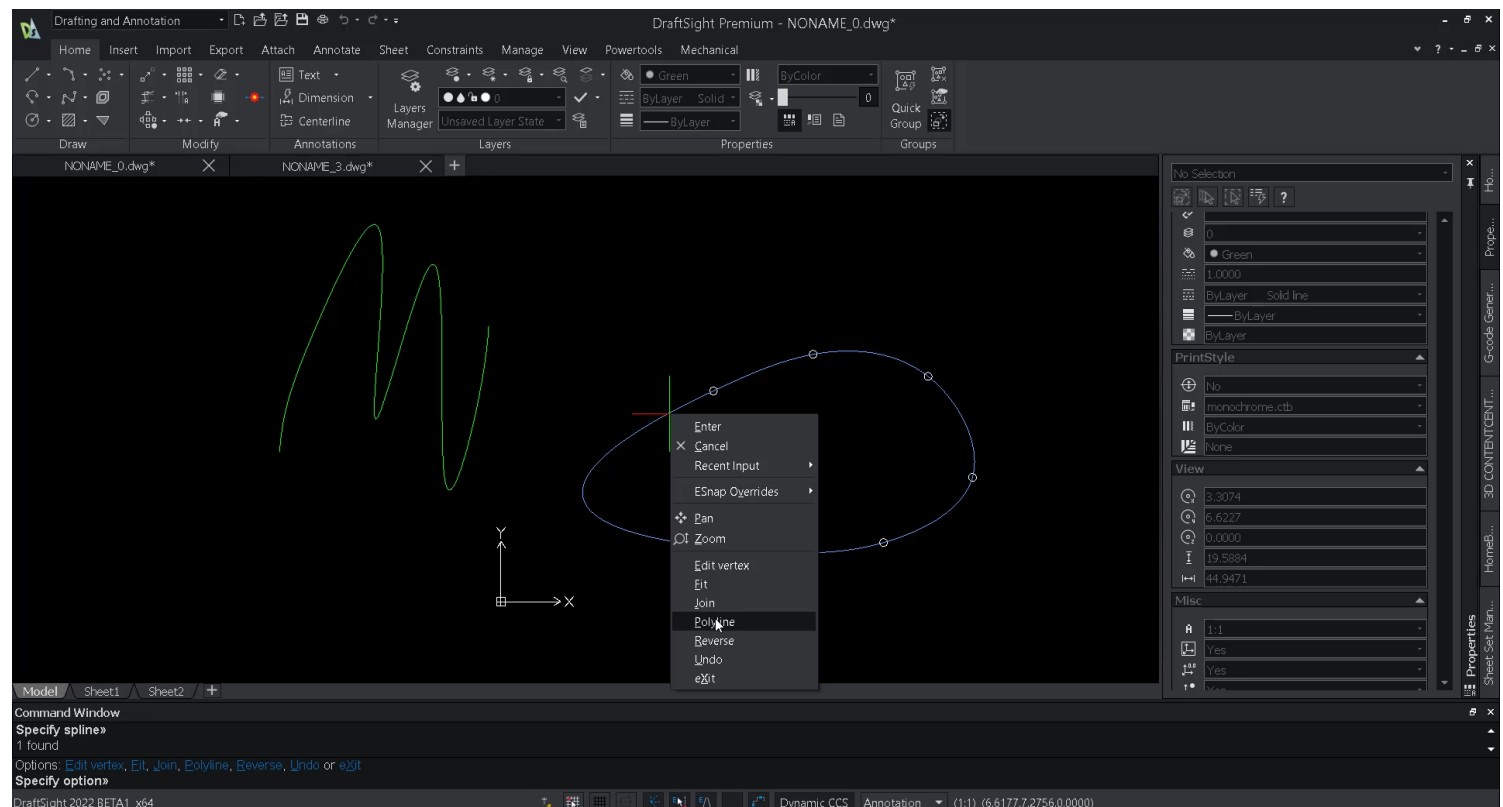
Drafting and Annotation
DraftSight Premium - NONAME_0.dwg*
Home Insert Import Export Attach Annotate Sheet Constraints Manage View Powertools Mechanical
Text
Dimension
Centerline
Layers Manager
Unsaved Layer State
Green
ByColor
ByLayer Solid
ByLayer
0
Quick Group
Draw Modify Annotations Layers Properties Groups
NONAME_0.dwg* NONAME_3.dwg*
No Selection
0
Green
1.0000
ByLayer Solid line
ByLayer
ByLayer
PrintStyle
No
monochrome.ctb
ByColor
None
View
3.3074
6.6227
0.0000
19.5884
44.9471
Misc
1:1
Yes
Yes
Ho...
Prope...
G-code Gener...
3D CONTENTCENT...
HomeB...
Sheet Set Man...
Properties
Enter
Cancel
Recent Input
ESnap Overrides
Pan
Zoom
Edit vertex
Fit
Join
Polyline
Reverse
Undo
eXit
Y
X
Model Sheet1 Sheet2
Command Window
Specify spline»
1 found
Options: Edit vertex, Fit, Join, Polyline, Reverse, Undo or eXit
Specify option»
DraftSight 2022 BETA1 x64
Dynamic CCS Annotation (1:1) (6.6177,7.2756,0.0000)